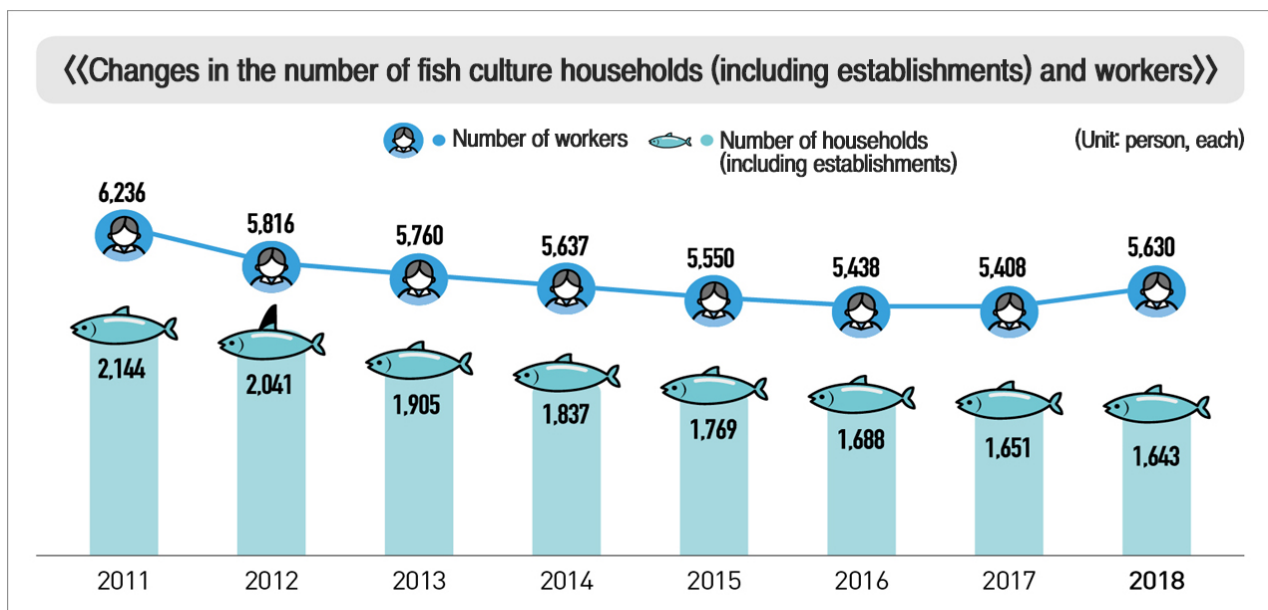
《Changes in the number of fish culture households (including establishments) and workers》

Number of workers
Number of households (including establishments)
(Unit: person, each)

| | 2011 | 2012 | 2013 | 2014 | 2015 | 2016 | 2017 | 2018 |
|---|---|---|---|---|---|---|---|---|
| Number of workers | 6,236 | 5,816 | 5,760 | 5,637 | 5,550 | 5,438 | 5,408 | 5,630 |
| Number of households (including establishments) | 2,144 | 2,041 | 1,905 | 1,837 | 1,769 | 1,688 | 1,651 | 1,643 |